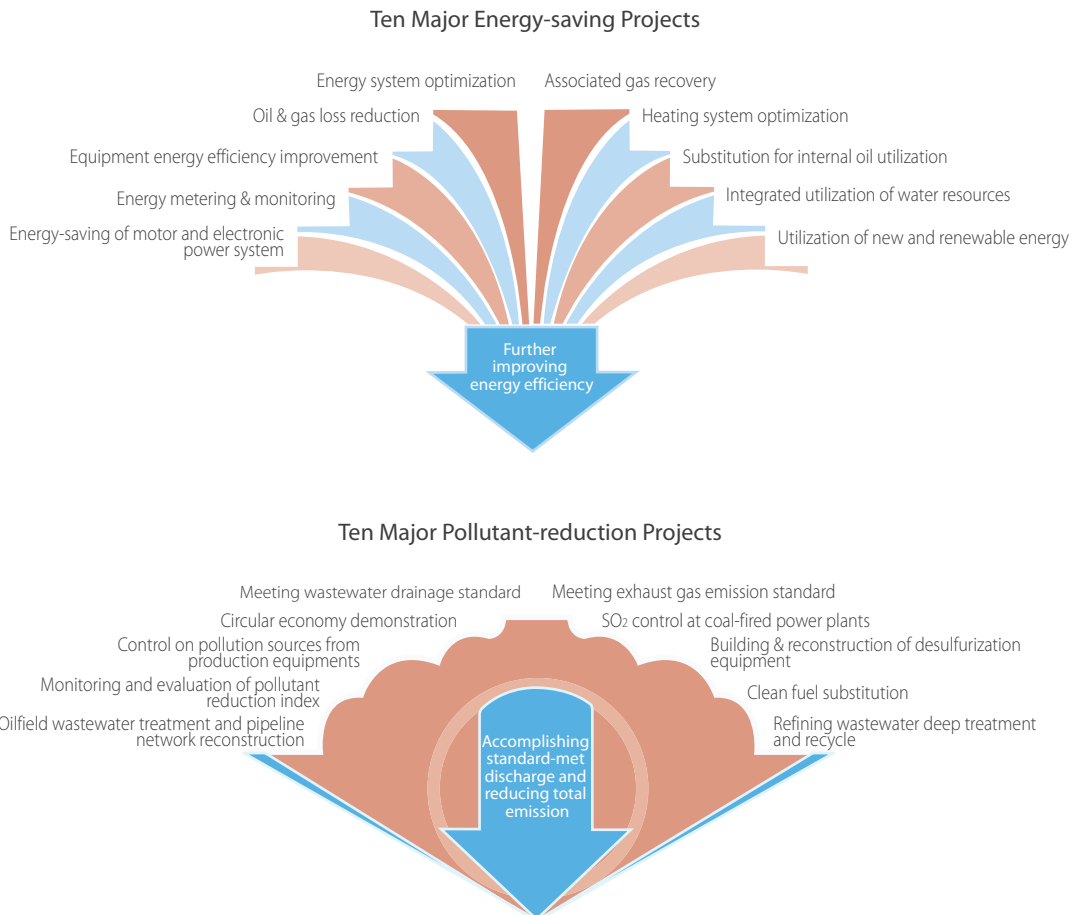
Ten Major Energy-saving Projects

Energy system optimization

Associated gas recovery

Oil & gas loss reduction

Heating system optimization

Equipment energy efficiency improvement

Substitution for internal oil utilization

Energy metering & monitoring

Integrated utilization of water resources

Energy-saving of motor and electronic power system

Utilization of new and renewable energy

Further improving energy efficiency

Ten Major Pollutant-reduction Projects

Meeting wastewater drainage standard

Meeting exhaust gas emission standard

Circular economy demonstration

$SO_2$ control at coal-fired power plants

Control on pollution sources from production equipments

Building & reconstruction of desulfurization equipment

Monitoring and evaluation of pollutant reduction index

Clean fuel substitution

Oilfield wastewater treatment and pipeline network reconstruction

Refining wastewater deep treatment and recycle

Accomplishing standard-met discharge and reducing total emission